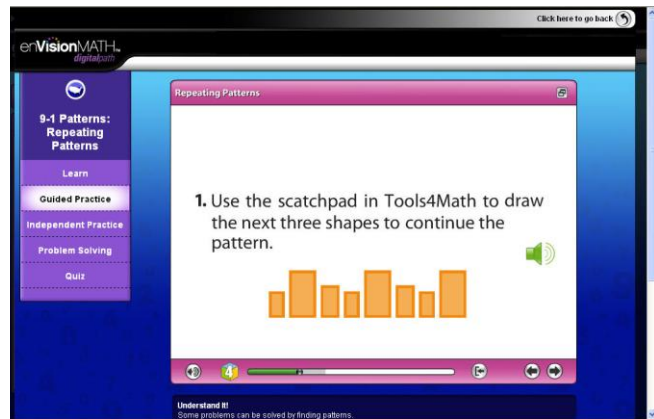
Click here to go back

enVisionMATH digitalpath

9-1 Patterns: Repeating Patterns

Learn

Guided Practice

Independent Practice

Problem Solving

Quiz

Repeating Patterns

1. Use the scatchpad in Tools4Math to draw the next three shapes to continue the pattern.

4

Understand It!
Some problems can be solved by finding patterns.